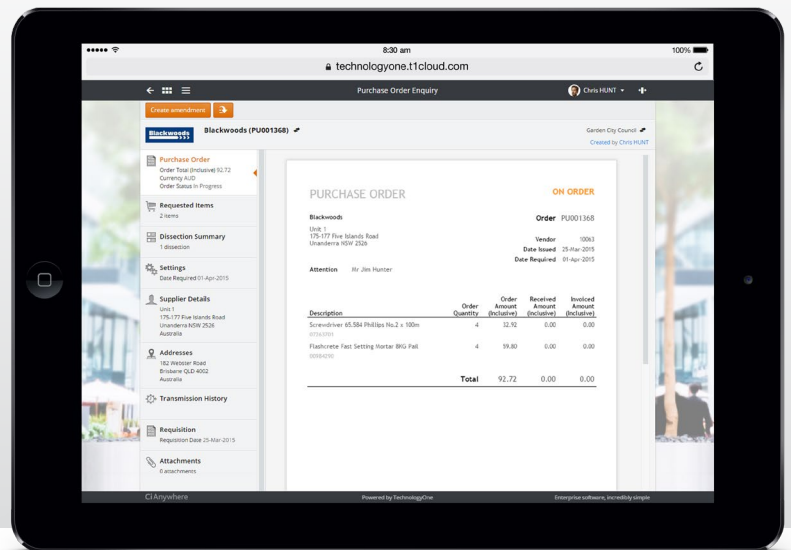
●●●●● 8:30 am 100%

technologyone.t1cloud.com

Purchase Order Enquiry

Chris HUNT

Create amendment

Blackwoods

Blackwoods (PU001368)

Garden City Council

Created by Chris HUNT

Purchase Order
Order Total (Inclusive) 92.72
Currency AUD
Order Status In Progress

Requested Items
2 items

Dissection Summary
1 dissection

Settings
Date Required 01-Apr-2015

Supplier Details
Unit 1
175-177 Five Islands Road
Unanderra NSW 2526
Australia

Addresses
182 Webster Road
Brisbane QLD 4002
Australia

Transmission History

Requisition
Requisition Date 25-Mar-2015

Attachments
0 attachments

PURCHASE ORDER

ON ORDER

Blackwoods

Unit 1
175-177 Five Islands Road
Unanderra NSW 2526

Order PU001368

Vendor 10063
Date Issued 25-Mar-2015
Date Required 01-Apr-2015

Attention Mr Jim Hunter

| Description | Order Quantity | Order Amount (Inclusive) | Received Amount (Inclusive) | Invoiced Amount (Inclusive) |
|---|---|---|---|---|
| Screwdriver 65.584 Phillips No.2 x 100m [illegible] | 4 | 32.92 | 0.00 | 0.00 |
| Flashcrete Fast Setting Mortar 8KG Pail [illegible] | 4 | 59.80 | 0.00 | 0.00 |
| Total | | 92.72 | 0.00 | 0.00 |

Ci Anywhere

Powered by TechnologyOne

Enterprise software, incredibly simple